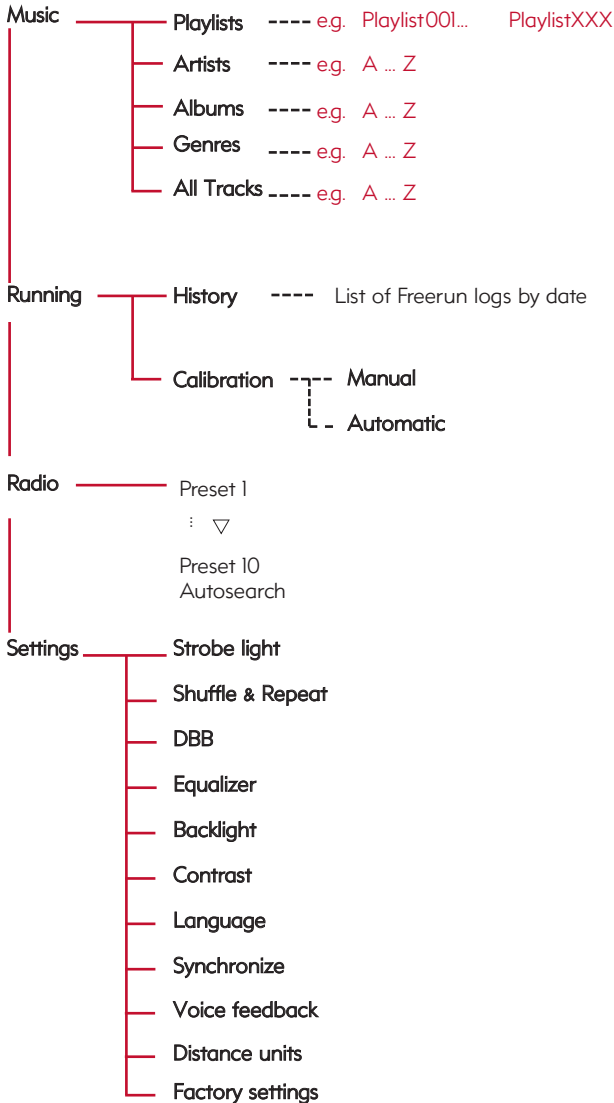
Music

Playlists e.g. Playlist001... PlaylistXXX

Artists e.g. A ... Z

Albums e.g. A ... Z

Genres e.g. A ... Z

All Tracks e.g. A ... Z

Running

History List of Freerun logs by date

Calibration

Manual

Automatic

Radio

Preset 1

⋮ ▽

Preset 10

Autosearch

Settings

Strobe light

Shuffle & Repeat

DBB

Equalizer

Backlight

Contrast

Language

Synchronize

Voice feedback

Distance units

Factory settings